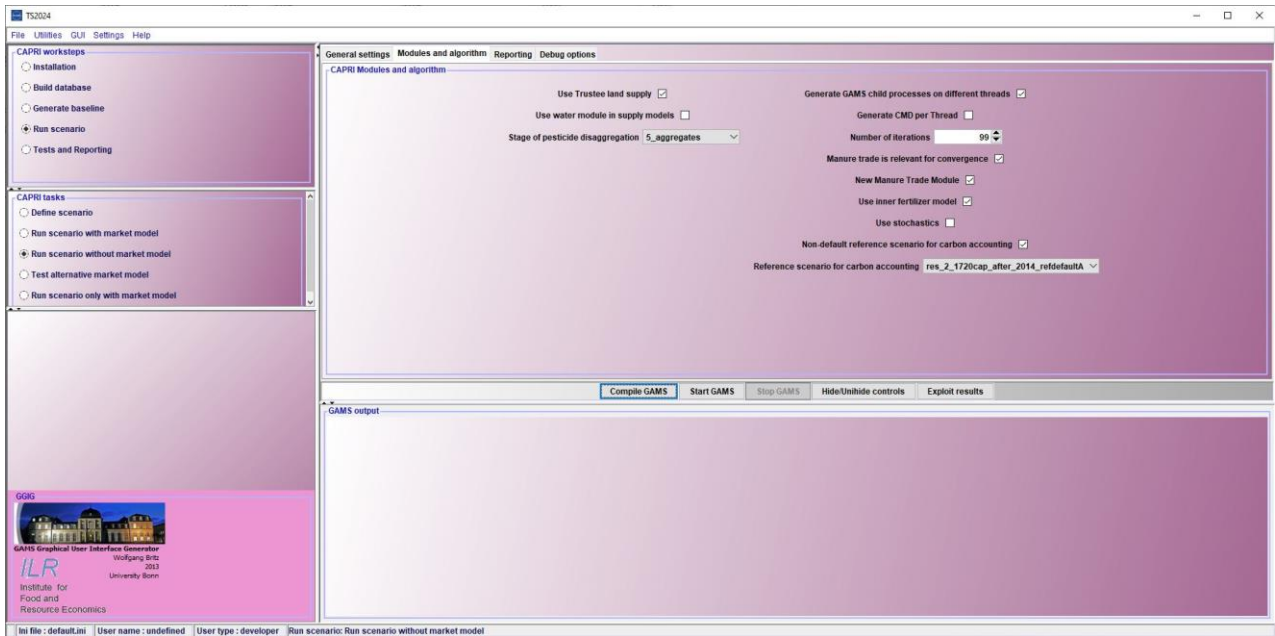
TS2024

File Utilities GUI Settings Help

CAPRI worksteps
Installation
Build database
Generate baseline
Run scenario
Tests and Reporting

CAPRI tasks
Define scenario
Run scenario with market model
Run scenario without market model
Test alternative market model
Run scenario only with market model

GGIG
GAMS Graphical User Interface Generator
Wolfgang Britz
2013
University Bonn
ILR
Institute for Food and Resource Economics

General settings Modules and algorithm Reporting Debug options

CAPRI Modules and algorithm

Use Trustee land supply
Use water module in supply models
Stage of pesticide disaggregation 5_aggregates

Generate GAMS child processes on different threads
Generate CMD per Thread
Number of iterations 99
Manure trade is relevant for convergence
New Manure Trade Module
Use inner fertilizer model
Use stochastics
Non-default reference scenario for carbon accounting
Reference scenario for carbon accounting res_2_1720cap_after_2014_refdefaultA

Compile GAMS Start GAMS Stop GAMS Hide/Unihide controls Exploit results

GAMS output

Ini file : default.ini User name : undefined User type : developer Run scenario: Run scenario without market model